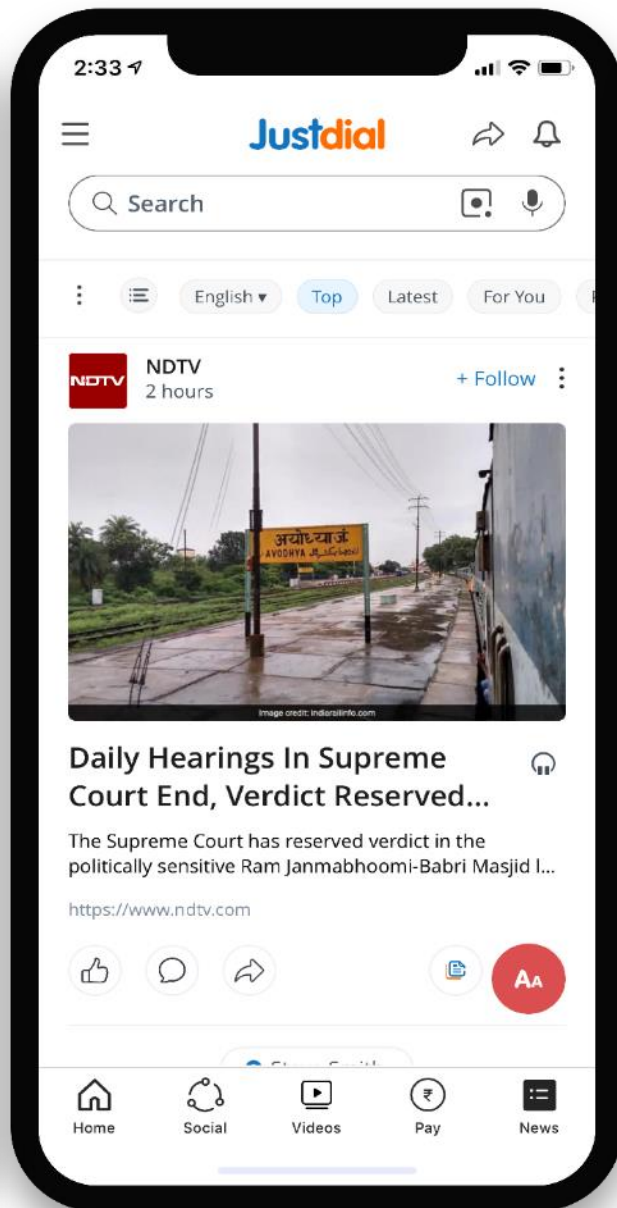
2:33

Justdial

Search

English ▾ Top Latest For You

NDTV
NDTV
2 hours
+ Follow

अयोध्या जं.
AYODHYA JN.

Image credit: indiarailinfo.com

Daily Hearings In Supreme Court End, Verdict Reserved...

The Supreme Court has reserved verdict in the politically sensitive Ram Janmabhoomi-Babri Masjid l...

https://www.ndtv.com

AA

Home Social Videos Pay News